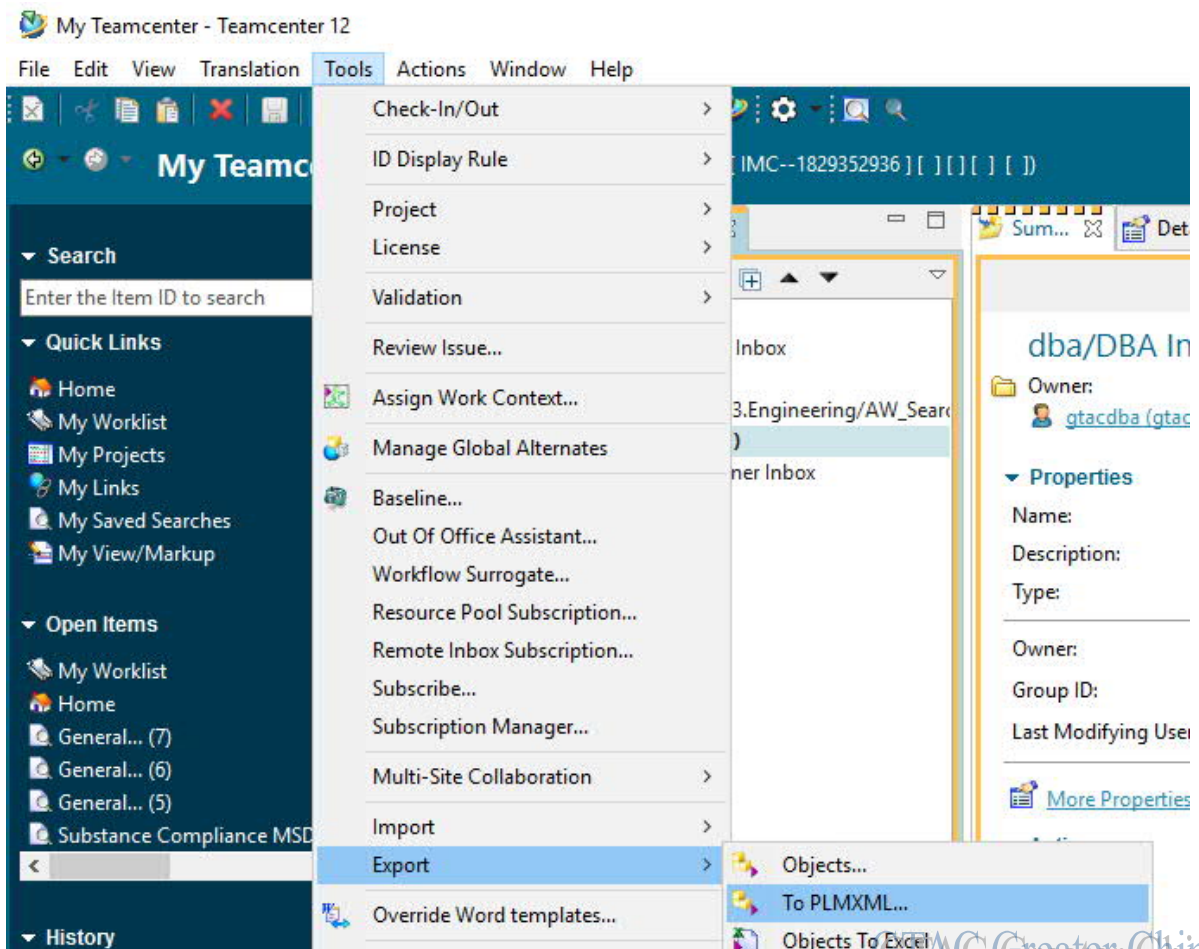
My Teamcenter - Teamcenter 12

File Edit View Translation Tools Actions Window Help

My Teamc

[ IMC--1829352936 ] [ ] [ ] [ ] [ ])

Search

Enter the Item ID to search

Quick Links

Home
My Worklist
My Projects
My Links
My Saved Searches
My View/Markup

Open Items

My Worklist
Home
General... (7)
General... (6)
General... (5)
Substance Compliance MSD

History

Check-In/Out
ID Display Rule
Project
License
Validation
Review Issue...
Assign Work Context...
Manage Global Alternates
Baseline...
Out Of Office Assistant...
Workflow Surrogate...
Resource Pool Subscription...
Remote Inbox Subscription...
Subscribe...
Subscription Manager...
Multi-Site Collaboration
Import
Export
Override Word templates...

Objects...
To PLMXML...
Objects To Excel

Inbox
3.Engineering/AW_Searc
)
ner Inbox

Sum...
Det

dba/DBA In

Owner:
gtacdba (gtac

Properties
Name:
Description:
Type:
Owner:
Group ID:
Last Modifying User

More Properties

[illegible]